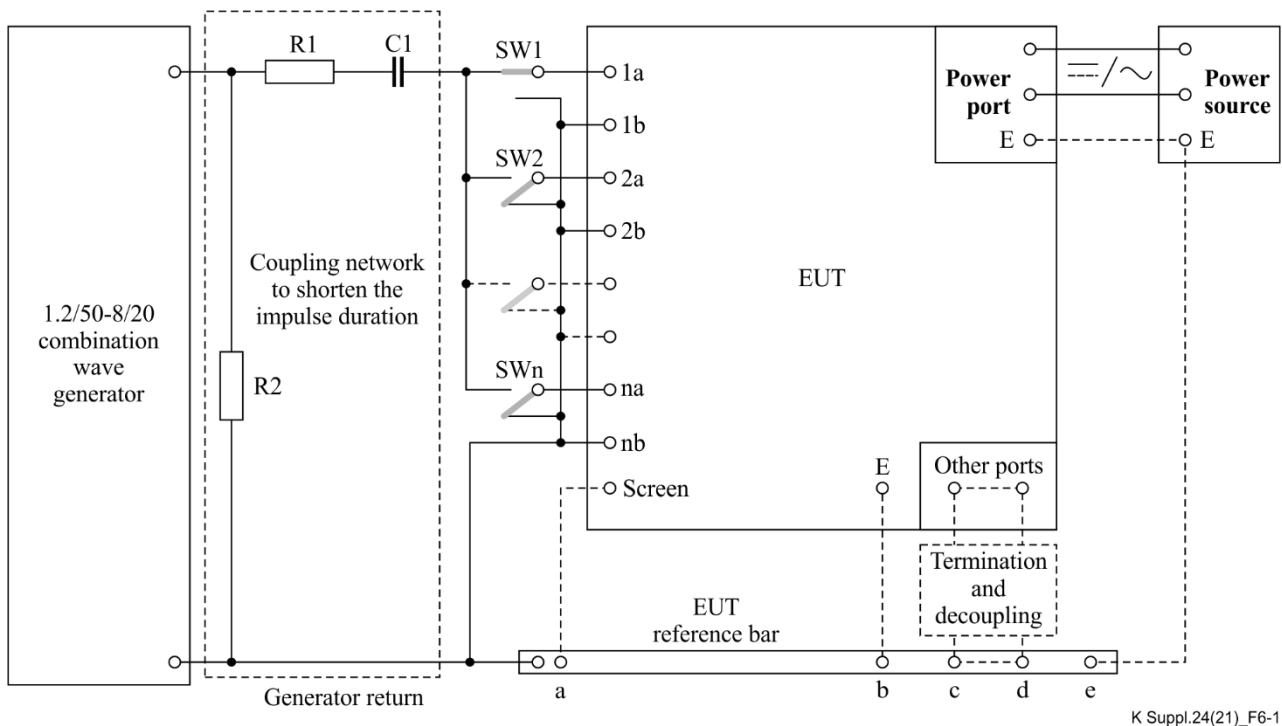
1.2/50-8/20 combination wave generator

R1
C1
R2

Coupling network to shorten the impulse duration

Generator return

SW1
SW2
SWn

1a
1b
2a
2b
na
nb
Screen

EUT

Power port
E
Power source
E

E
Other ports

Termination and decoupling

EUT reference bar

a
b
c
d
e

K Suppl.24(21)_F6-1